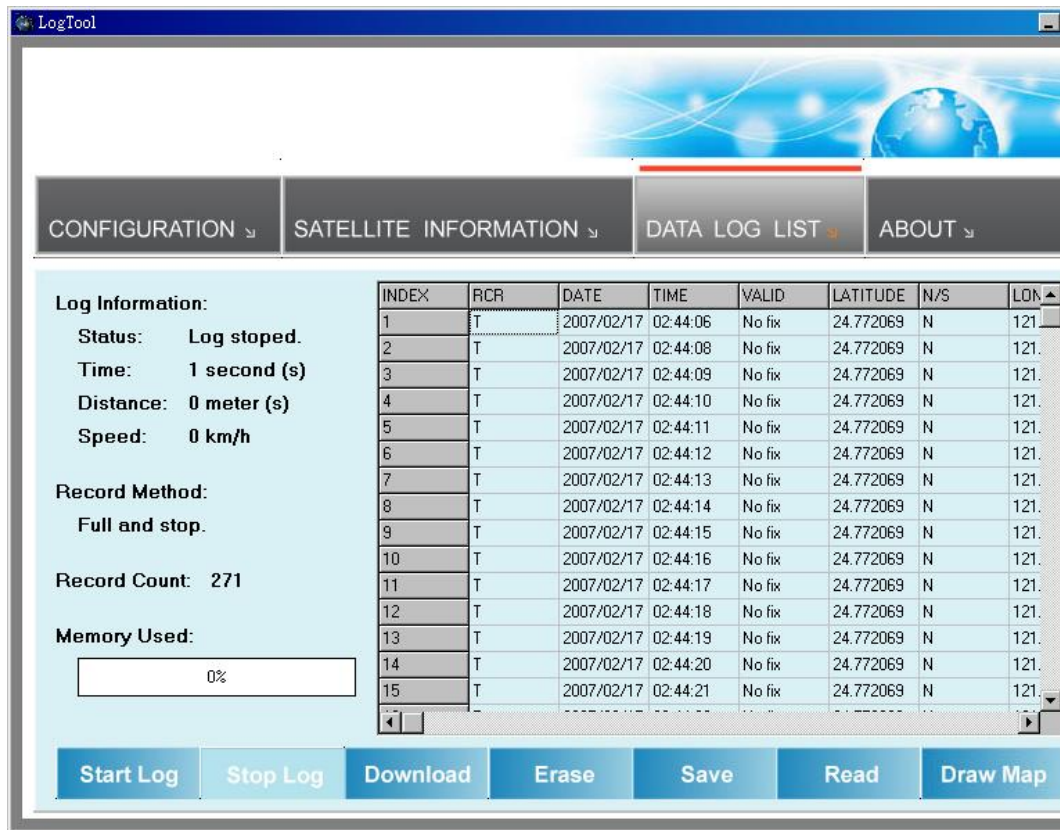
LogTool

CONFIGURATION
SATELLITE INFORMATION
DATA LOG LIST
ABOUT

Log Information:
Status: Log stoped.
Time: 1 second (s)
Distance: 0 meter (s)
Speed: 0 km/h

Record Method:
Full and stop.

Record Count: 271

Memory Used:
0%

| INDEX | RCR | DATE | TIME | VALID | LATITUDE | N/S | LON |
|---|---|---|---|---|---|---|---|
| 1 | T | 2007/02/17 | 02:44:06 | No fix | 24.772069 | N | 121. |
| 2 | T | 2007/02/17 | 02:44:08 | No fix | 24.772069 | N | 121. |
| 3 | T | 2007/02/17 | 02:44:09 | No fix | 24.772069 | N | 121. |
| 4 | T | 2007/02/17 | 02:44:10 | No fix | 24.772069 | N | 121. |
| 5 | T | 2007/02/17 | 02:44:11 | No fix | 24.772069 | N | 121. |
| 6 | T | 2007/02/17 | 02:44:12 | No fix | 24.772069 | N | 121. |
| 7 | T | 2007/02/17 | 02:44:13 | No fix | 24.772069 | N | 121. |
| 8 | T | 2007/02/17 | 02:44:14 | No fix | 24.772069 | N | 121. |
| 9 | T | 2007/02/17 | 02:44:15 | No fix | 24.772069 | N | 121. |
| 10 | T | 2007/02/17 | 02:44:16 | No fix | 24.772069 | N | 121. |
| 11 | T | 2007/02/17 | 02:44:17 | No fix | 24.772069 | N | 121. |
| 12 | T | 2007/02/17 | 02:44:18 | No fix | 24.772069 | N | 121. |
| 13 | T | 2007/02/17 | 02:44:19 | No fix | 24.772069 | N | 121. |
| 14 | T | 2007/02/17 | 02:44:20 | No fix | 24.772069 | N | 121. |
| 15 | T | 2007/02/17 | 02:44:21 | No fix | 24.772069 | N | 121. |

Start Log
Stop Log
Download
Erase
Save
Read
Draw Map